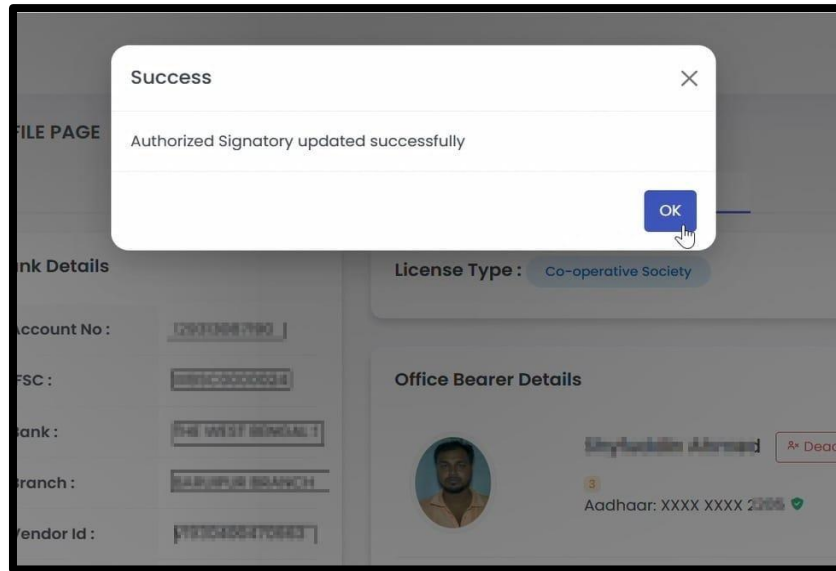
Success

Authorized Signatory updated successfully

OK

FILE PAGE

nk Details

ccount No: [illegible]

FSC: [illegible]

ank: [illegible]

ranch: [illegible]

endor Id: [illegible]

License Type: Co-operative Society

Office Bearer Details

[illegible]

Deac

3

Aadhaar: XXXX XXXX 2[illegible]